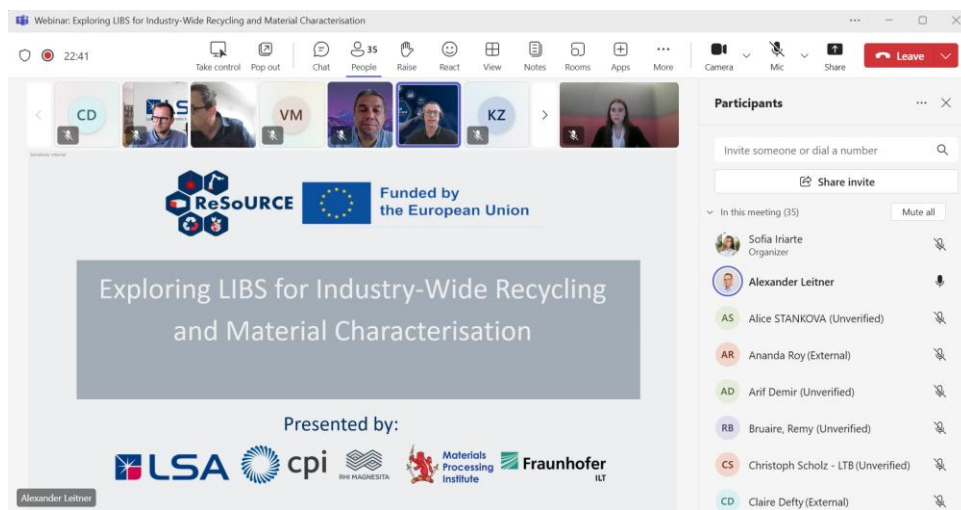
Webinar: Exploring LIBS for Industry-Wide Recycling and Material Characterisation

22:41

Take control Pop out Chat 35 People Raise React View Notes Rooms Apps More Camera Mic Share Leave

CD VM KZ

ReSoURCE Funded by the European Union

Exploring LIBS for Industry-Wide Recycling and Material Characterisation

Presented by:

LSA cpi RHI MAGNESITA Materials Processing Institute Fraunhofer ILT

Alexander Leitner

Participants

Invite someone or dial a number

Share invite

In this meeting (35) Mute all

Sofia Iriarte
Organizer

Alexander Leitner

AS Alice STANKOVA (Unverified)

AR Ananda Roy (External)

AD Arif Demir (Unverified)

RB Bruaire, Remy (Unverified)

CS Christoph Scholz - LTB (Unverified)

CD Claire Defty (External)